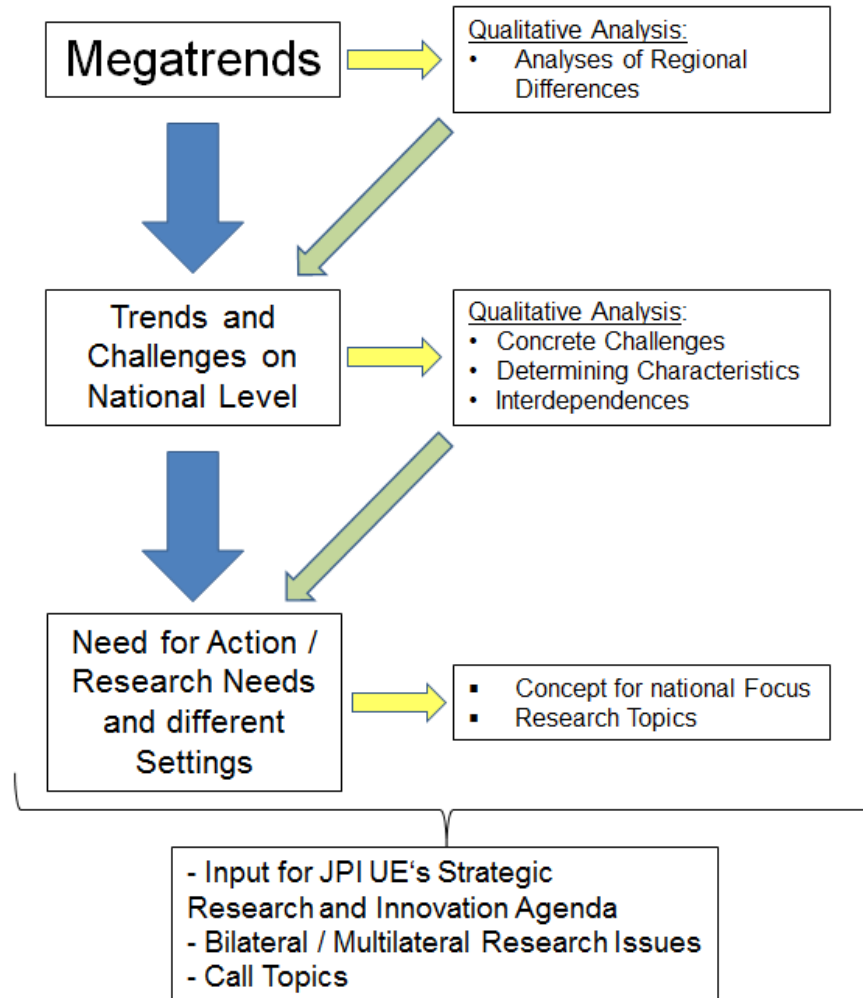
Megatrends

Qualitative Analysis:
• Analyses of Regional Differences

Trends and Challenges on National Level

Qualitative Analysis:
• Concrete Challenges
• Determining Characteristics
• Interdependences

Need for Action / Research Needs and different Settings

▪ Concept for national Focus
▪ Research Topics

- Input for JPI UE‘s Strategic Research and Innovation Agenda
- Bilateral / Multilateral Research Issues
- Call Topics